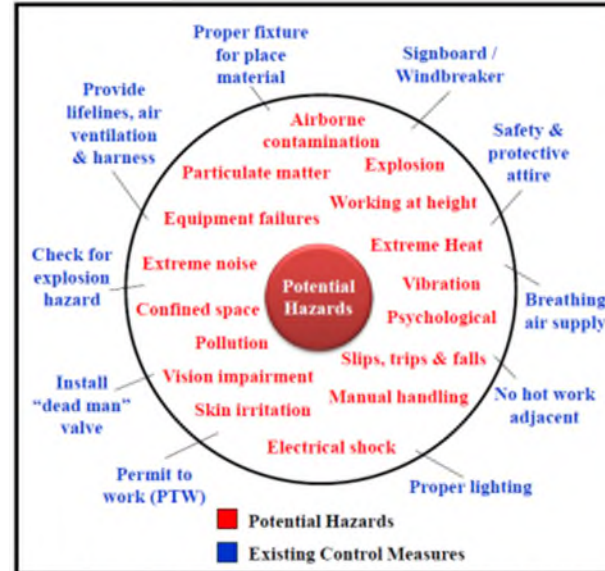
Proper fixture for place material

Signboard / Windbreaker

Provide lifelines, air ventilation & harness

Safety & protective attire

Check for explosion hazard

Breathing air supply

Install "dead man" valve

No hot work adjacent

Permit to work (PTW)

Proper lighting

Airborne contamination

Particulate matter

Explosion

Working at height

Equipment failures

Extreme Heat

Extreme noise

Vibration

Confined space

Psychological

Pollution

Slips, trips & falls

Vision impairment

Manual handling

Skin irritation

Electrical shock

Potential Hazards

Potential Hazards

Existing Control Measures